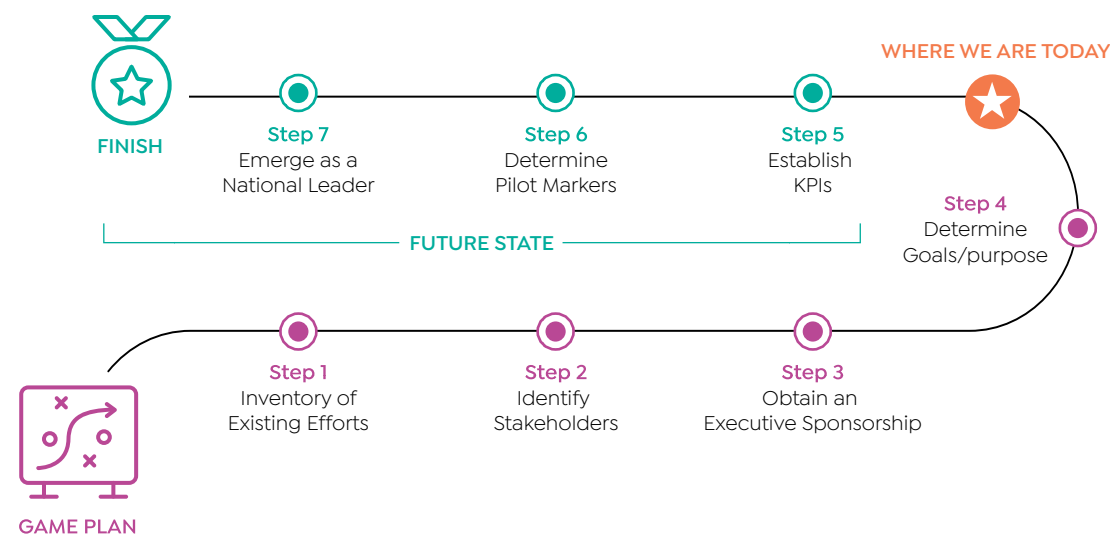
FINISH

Step 7
Emerge as a National Leader

Step 6
Determine Pilot Markers

Step 5
Establish KPIs

WHERE WE ARE TODAY

FUTURE STATE

Step 4
Determine Goals/purpose

Step 1
Inventory of Existing Efforts

Step 2
Identify Stakeholders

Step 3
Obtain an Executive Sponsorship

GAME PLAN